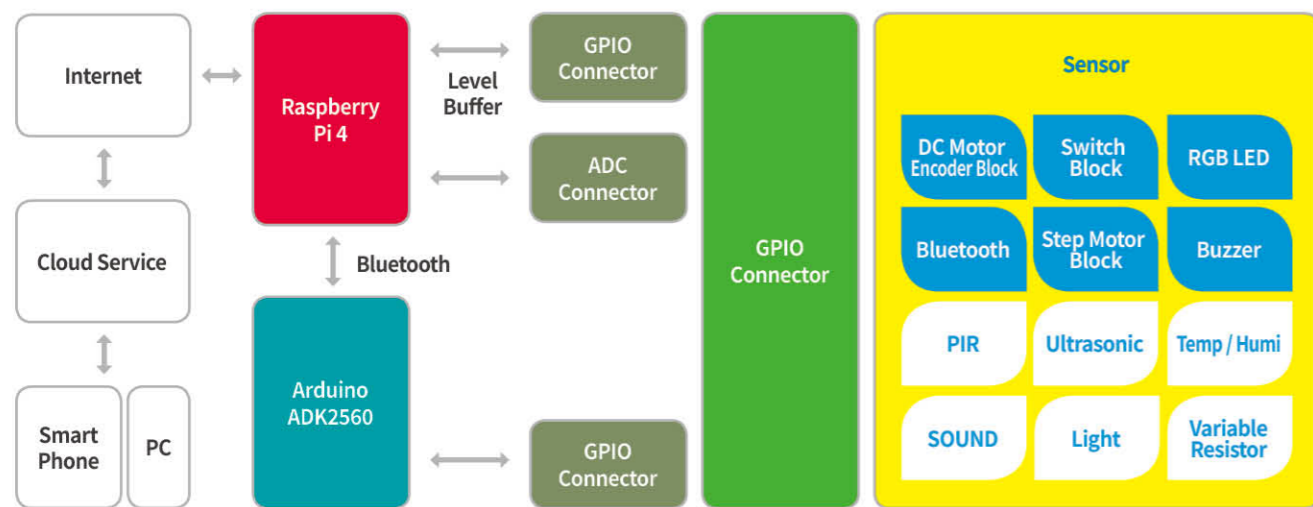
Internet

Cloud Service

Smart Phone

PC

Raspberry Pi 4

Level Buffer

Bluetooth

Arduino ADK2560

GPIO Connector

ADC Connector

GPIO Connector

GPIO Connector

Sensor

DC Motor Encoder Block

Switch Block

RGB LED

Bluetooth

Step Motor Block

Buzzer

PIR

Ultrasonic

Temp / Humi

SOUND

Light

Variable Resistor